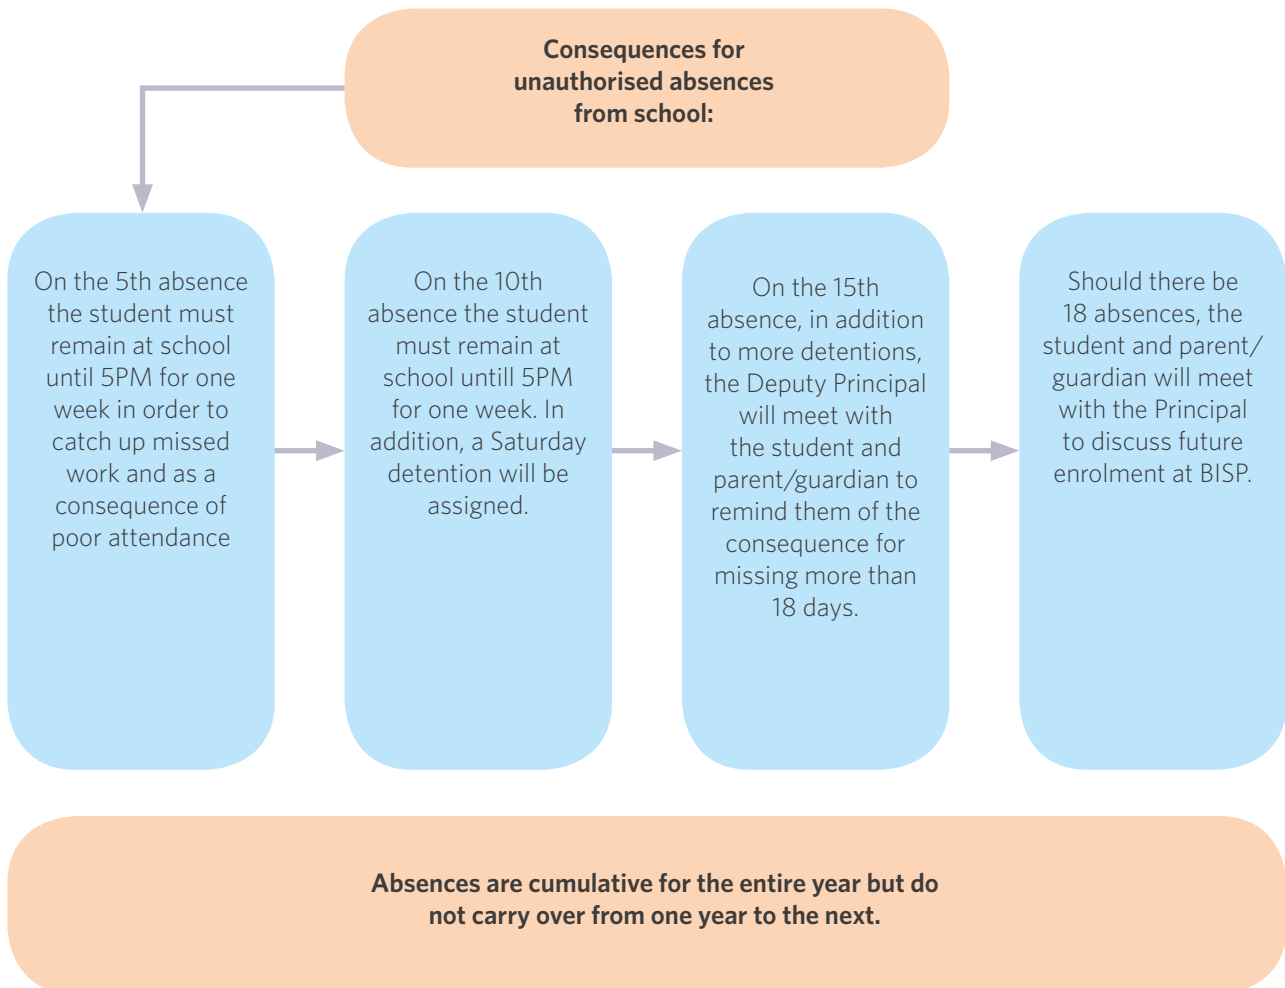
Consequences for unauthorised absences from school:

On the 5th absence the student must remain at school until 5PM for one week in order to catch up missed work and as a consequence of poor attendance

On the 10th absence the student must remain at school untill 5PM for one week. In addition, a Saturday detention will be assigned.

On the 15th absence, in addition to more detentions, the Deputy Principal will meet with the student and parent/guardian to remind them of the consequence for missing more than 18 days.

Should there be 18 absences, the student and parent/guardian will meet with the Principal to discuss future enrolment at BISP.

Absences are cumulative for the entire year but do not carry over from one year to the next.